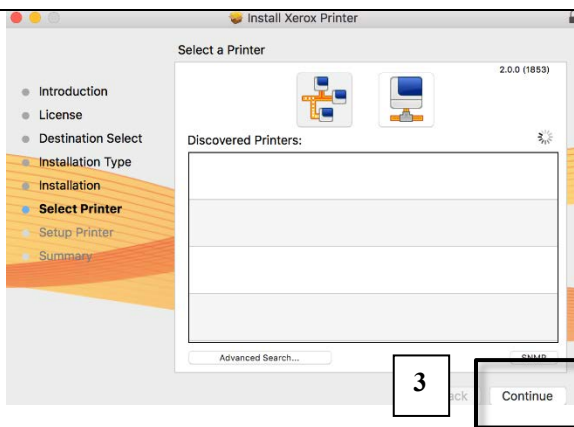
Install Xerox Printer

Select a Printer

2.0.0 (1853)

Introduction
License
Destination Select
Installation Type
Installation
Select Printer
Setup Printer
Summary

Discovered Printers:

Advanced Search...

SNMP

3

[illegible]ck

Continue